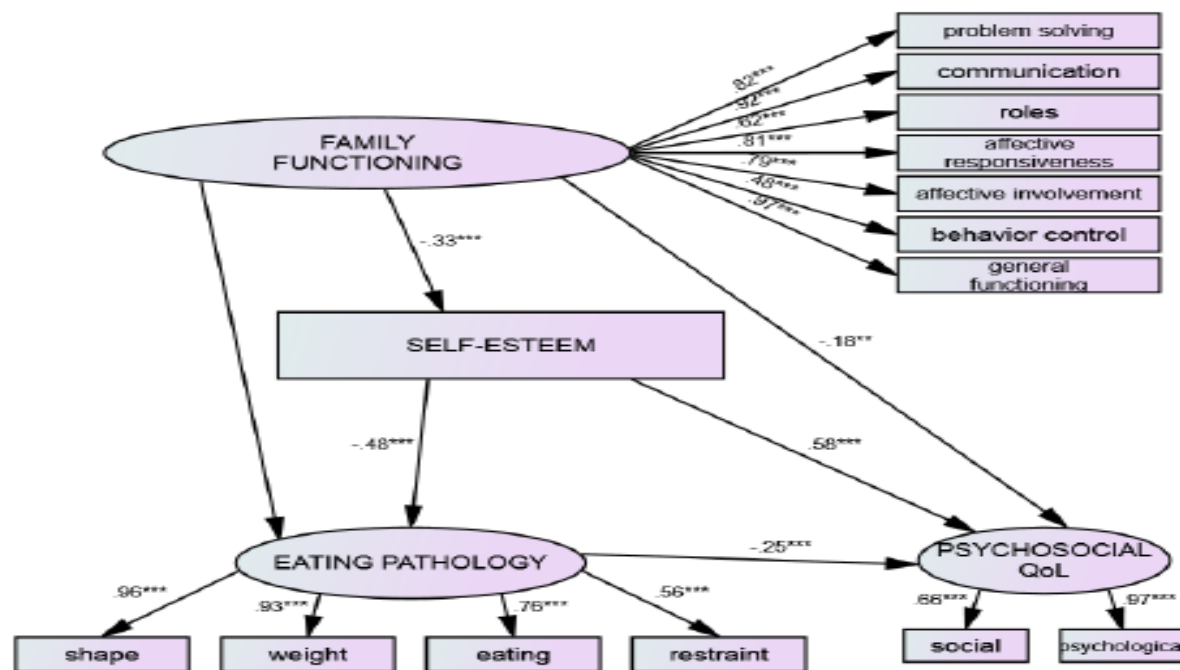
problem solving
communication
roles
affective responsiveness
affective involvement
behavior control
general functioning

.82***
.92***
.62***
.81***
.79***
.48***
.97***

FAMILY FUNCTIONING

-.33***

SELF-ESTEEM

-.18**

-.48***

.58***

EATING PATHOLOGY

-.25***

PSYCHOSOCIAL QoL

.96***
.93***
.76***
.56***

.66***
.97***

shape
weight
eating
restraint

social
psychologica